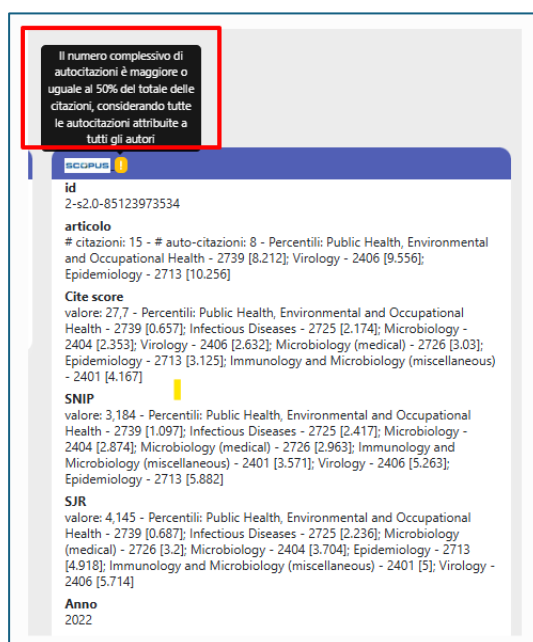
Il numero complessivo di autocitazioni è maggiore o uguale al 50% del totale delle citazioni, considerando tutte le autocitazioni attribuite a tutti gli autori

SCOPUS !

id
2-s2.0-85123973534

articolo
# citazioni: 15 - # auto-citazioni: 8 - Percentili: Public Health, Environmental and Occupational Health - 2739 [8.212]; Virology - 2406 [9.556]; Epidemiology - 2713 [10.256]

Cite score
valore: 27,7 - Percentili: Public Health, Environmental and Occupational Health - 2739 [0.657]; Infectious Diseases - 2725 [2.174]; Microbiology - 2404 [2.353]; Virology - 2406 [2.632]; Microbiology (medical) - 2726 [3.03]; Epidemiology - 2713 [3.125]; Immunology and Microbiology (miscellaneous) - 2401 [4.167]

SNIP
valore: 3,184 - Percentili: Public Health, Environmental and Occupational Health - 2739 [1.097]; Infectious Diseases - 2725 [2.417]; Microbiology - 2404 [2.874]; Microbiology (medical) - 2726 [2.963]; Immunology and Microbiology (miscellaneous) - 2401 [3.571]; Virology - 2406 [5.263]; Epidemiology - 2713 [5.882]

SJR
valore: 4,145 - Percentili: Public Health, Environmental and Occupational Health - 2739 [0.687]; Infectious Diseases - 2725 [2.236]; Microbiology (medical) - 2726 [3.2]; Microbiology - 2404 [3.704]; Epidemiology - 2713 [4.918]; Immunology and Microbiology (miscellaneous) - 2401 [5]; Virology - 2406 [5.714]

Anno
2022